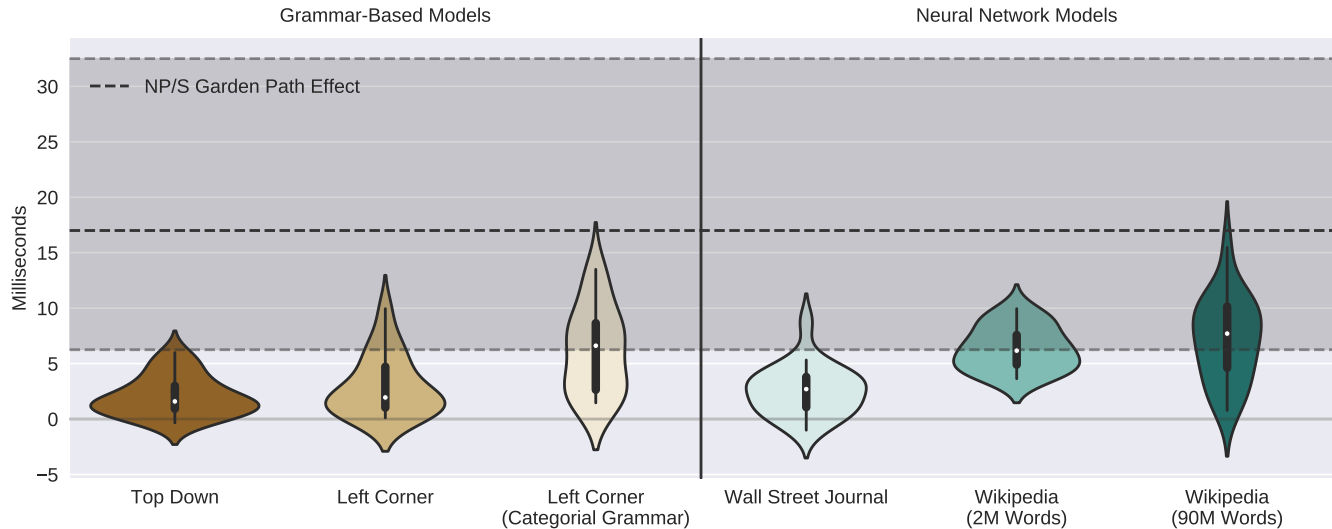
Grammar-Based Models

Neural Network Models

NP/S Garden Path Effect

Milliseconds

30
25
20
15
10
5
0
−5

Top Down

Left Corner

Left Corner (Categorial Grammar)

Wall Street Journal

Wikipedia (2M Words)

Wikipedia (90M Words)